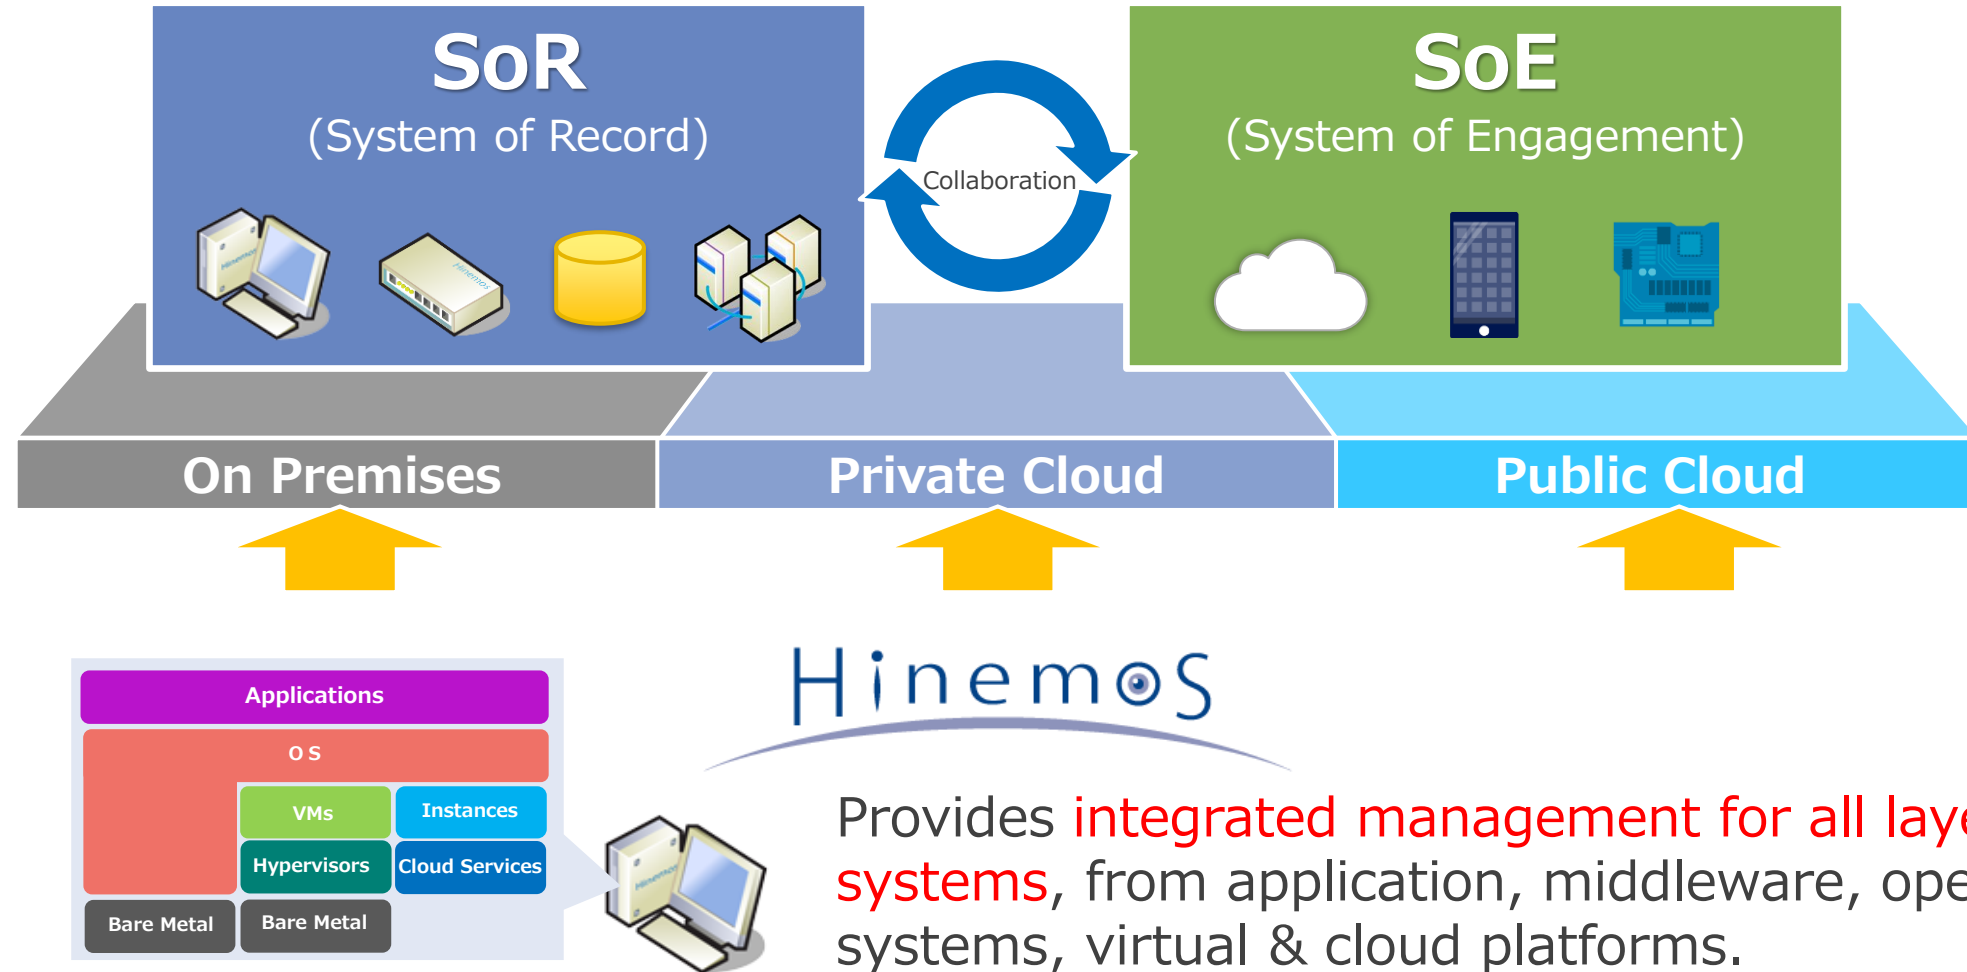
SoR
(System of Record)

Collaboration

SoE
(System of Engagement)

On Premises

Private Cloud

Public Cloud

Applications

O S

VMs

Instances

Hypervisors

Cloud Services

Bare Metal

Bare Metal

Hinemos

Provides integrated management for all laye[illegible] systems, from application, middleware, ope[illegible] systems, virtual & cloud platforms.